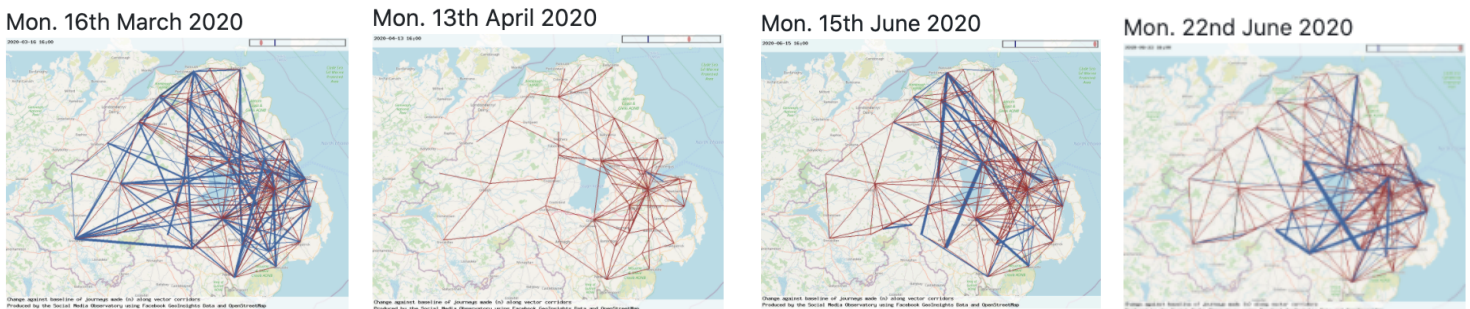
Mon. 16th March 2020

2020-03-16 16:00

Change against baseline of journeys made (n) along vector corridors
Produced by the Social Media Observatory using Facebook GeoInsights Data and OpenStreetMap

Mon. 13th April 2020

2020-04-13 16:00

Change against baseline of journeys made (n) along vector corridors
Produced by the Social Media Observatory using Facebook GeoInsights Data and OpenStreetMap

Mon. 15th June 2020

2020-06-15 16:00

Change against baseline of journeys made (n) along vector corridors
Produced by the Social Media Observatory using Facebook GeoInsights Data and OpenStreetMap

Mon. 22nd June 2020

2020-06-22 16:00

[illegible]